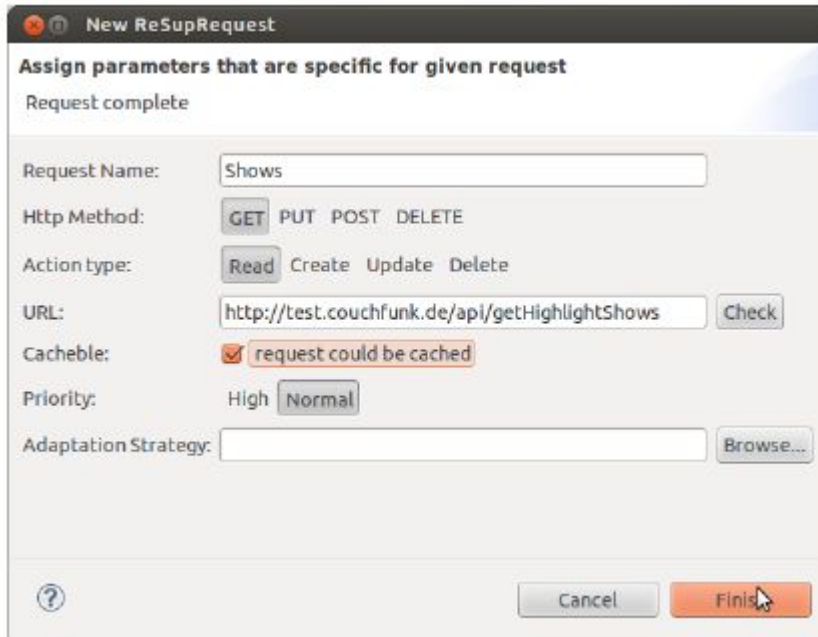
New ReSupRequest

Assign parameters that are specific for given request

Request complete

Request Name: Shows

Http Method: GET PUT POST DELETE

Action type: Read Create Update Delete

URL: http://test.couchfunk.de/api/getHighlightShows Check

Cacheble: request could be cached

Priority: High Normal

Adaptation Strategy: Browse...

?

Cancel Finis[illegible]